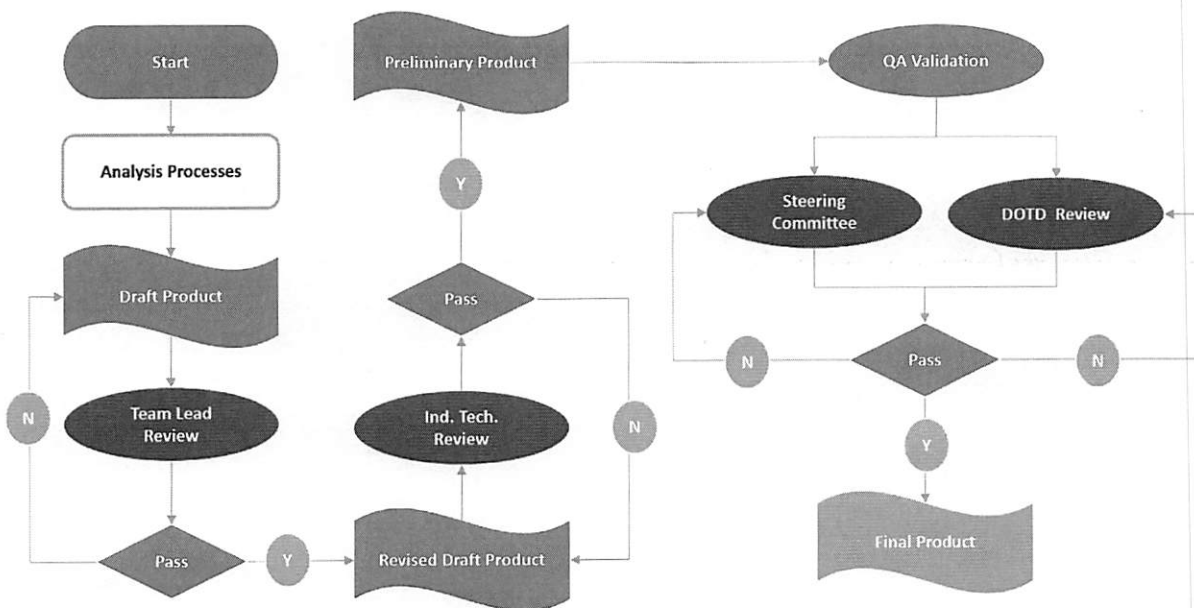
Start

Analysis Processes

Draft Product

Team Lead Review

Pass

N

Y

Revised Draft Product

Ind. Tech. Review

Pass

N

Y

Preliminary Product

QA Validation

Steering Committee

DOTD Review

Pass

N

N

Y

Final Product